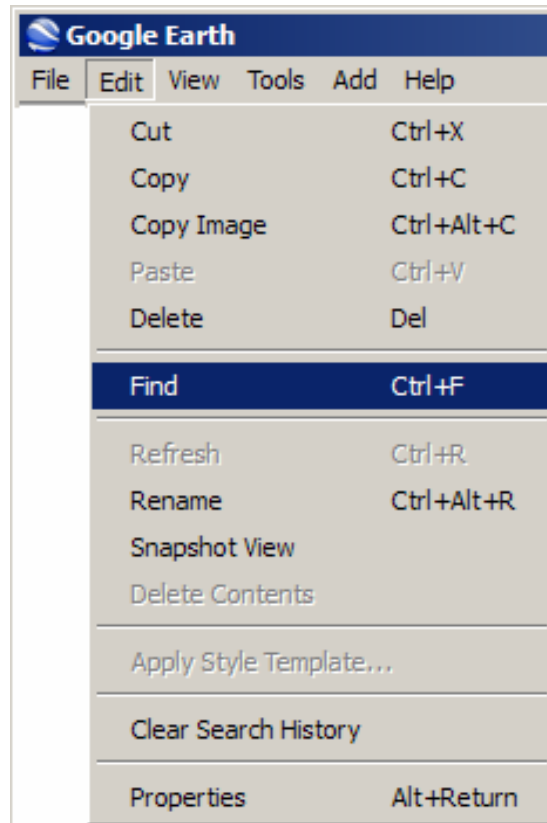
Google Earth

File Edit View Tools Add Help

Cut Ctrl+X
Copy Ctrl+C
Copy Image Ctrl+Alt+C
Paste Ctrl+V
Delete Del

Find Ctrl+F

Refresh Ctrl+R
Rename Ctrl+Alt+R
Snapshot View
Delete Contents

Apply Style Template...

Clear Search History

Properties Alt+Return